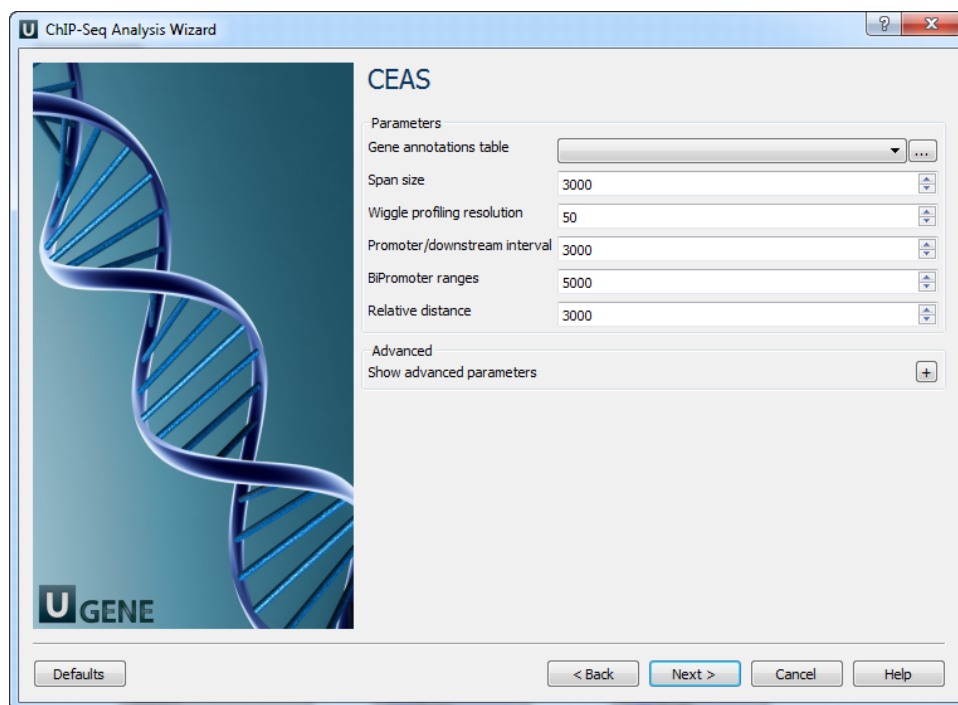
ChIP-Seq Analysis Wizard

CEAS

Parameters

Gene annotations table ...

Span size 3000

Wiggle profiling resolution 50

Promoter/downstream interval 3000

BiPromoter ranges 5000

Relative distance 3000

Advanced

Show advanced parameters +

UGENE

Defaults

< Back

Next >

Cancel

Help